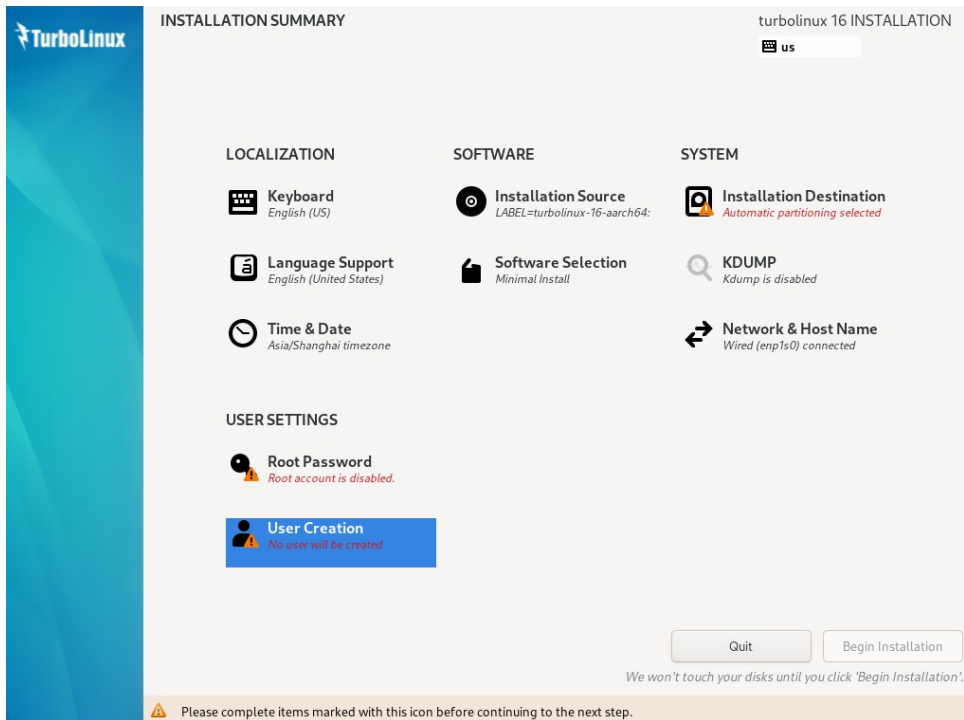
TurboLinux

INSTALLATION SUMMARY

turbolinux 16 INSTALLATION

us

LOCALIZATION

Keyboard
English (US)

Language Support
English (United States)

Time & Date
Asia/Shanghai timezone

SOFTWARE

Installation Source
LABEL=turbolinux-16-aarch64:

Software Selection
Minimal Install

SYSTEM

Installation Destination
Automatic partitioning selected

KDUMP
Kdump is disabled

Network & Host Name
Wired (enp1s0) connected

USER SETTINGS

Root Password
Root account is disabled.

User Creation
No user will be created

Quit

Begin Installation

We won't touch your disks until you click 'Begin Installation'.

Please complete items marked with this icon before continuing to the next step.